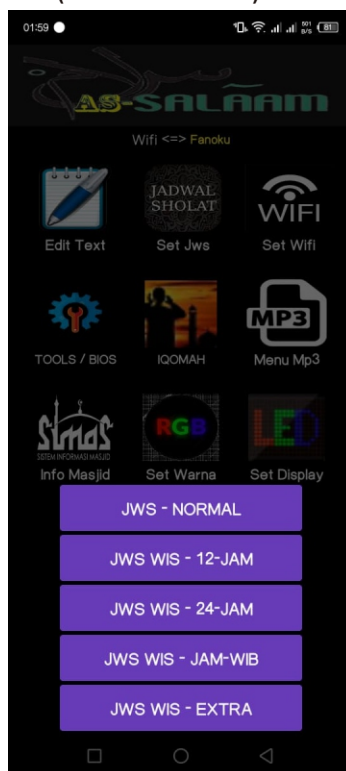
01:59

AS-SALÃAM

Wifi <=> Fanoku

Edit Text

JADWAL SHOLAT
Set Jws

WIFI
Set Wifi

TOOLS / BIOS

IQOMAH

MP3
Menu Mp3

SIMAS
SISTEM INFORMASI MASJID
Info Masjid

RGB
Set Warna

LED
Set Display

JWS - NORMAL

JWS WIS - 12-JAM

JWS WIS - 24-JAM

JWS WIS - JAM-WIB

JWS WIS - EXTRA